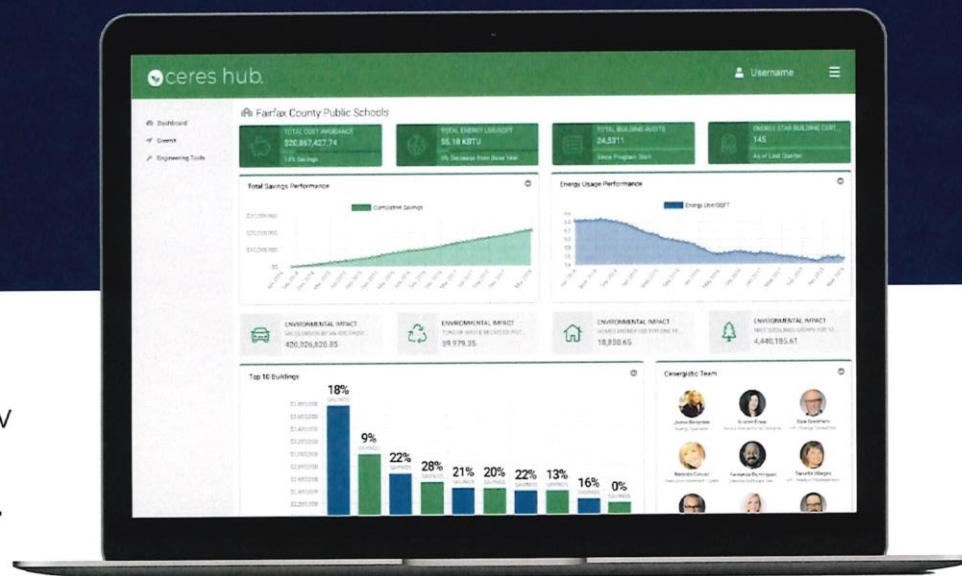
ceres hub

Username

Dashboard

Engineering Tools

Fairfax County Public Schools

TOTAL COST AVOIDANCE
$20,867,427.74
14% Savings

TOTAL ENERGY USE/SQFT
55.18 KBTU
3% Decrease from Base Year

TOTAL BUILDING AUDITS
24,5311
Since Program Start

ENERGY STAR BUILDING CERT.
145
As of Last Quarter

Total Savings Performance

Cumulative Savings

Energy Usage Performance

Energy Use/SQFT

ENVIRONMENTAL IMPACT
420,926,828.85

ENVIRONMENTAL IMPACT
39,979.35

ENVIRONMENTAL IMPACT
18,858.65

ENVIRONMENTAL IMPACT
4,440,185.61

Top 10 Buildings

18%
9%
22%
28%
21%
20%
22%
13%
16%
0%

Cenergistic Team